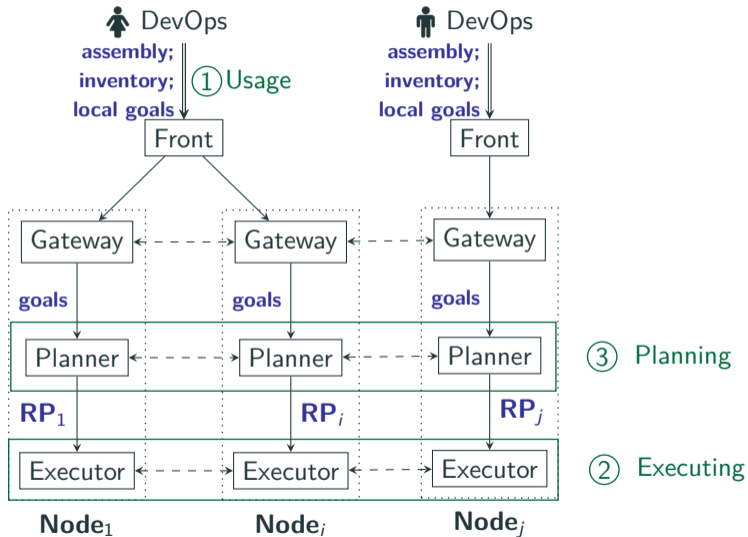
DevOps
assembly;
inventory;
local goals
① Usage
DevOps
assembly;
inventory;
local goals
Front
Front
Gateway
Gateway
Gateway
goals
goals
goals
Planner
Planner
Planner
③ Planning
$\mathbf{RP}_1$
$\mathbf{RP}_i$
$\mathbf{RP}_j$
Executor
Executor
Executor
② Executing
$\mathbf{Node}_1$
$\mathbf{Node}_i$
$\mathbf{Node}_j$